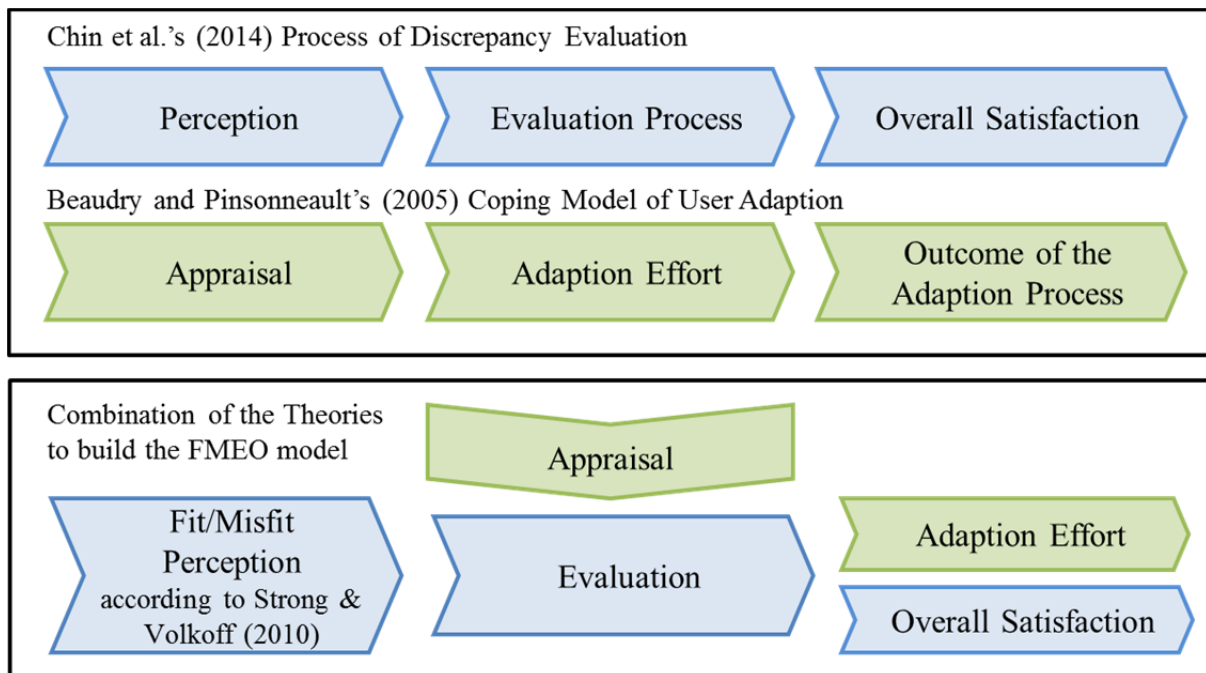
Chin et al.'s (2014) Process of Discrepancy Evaluation

Perception

Evaluation Process

Overall Satisfaction

Beaudry and Pinsonneault's (2005) Coping Model of User Adaption

Appraisal

Adaption Effort

Outcome of the Adaption Process

Combination of the Theories to build the FMEO model

Appraisal

Fit/Misfit Perception according to Strong & Volkoff (2010)

Evaluation

Adaption Effort

Overall Satisfaction